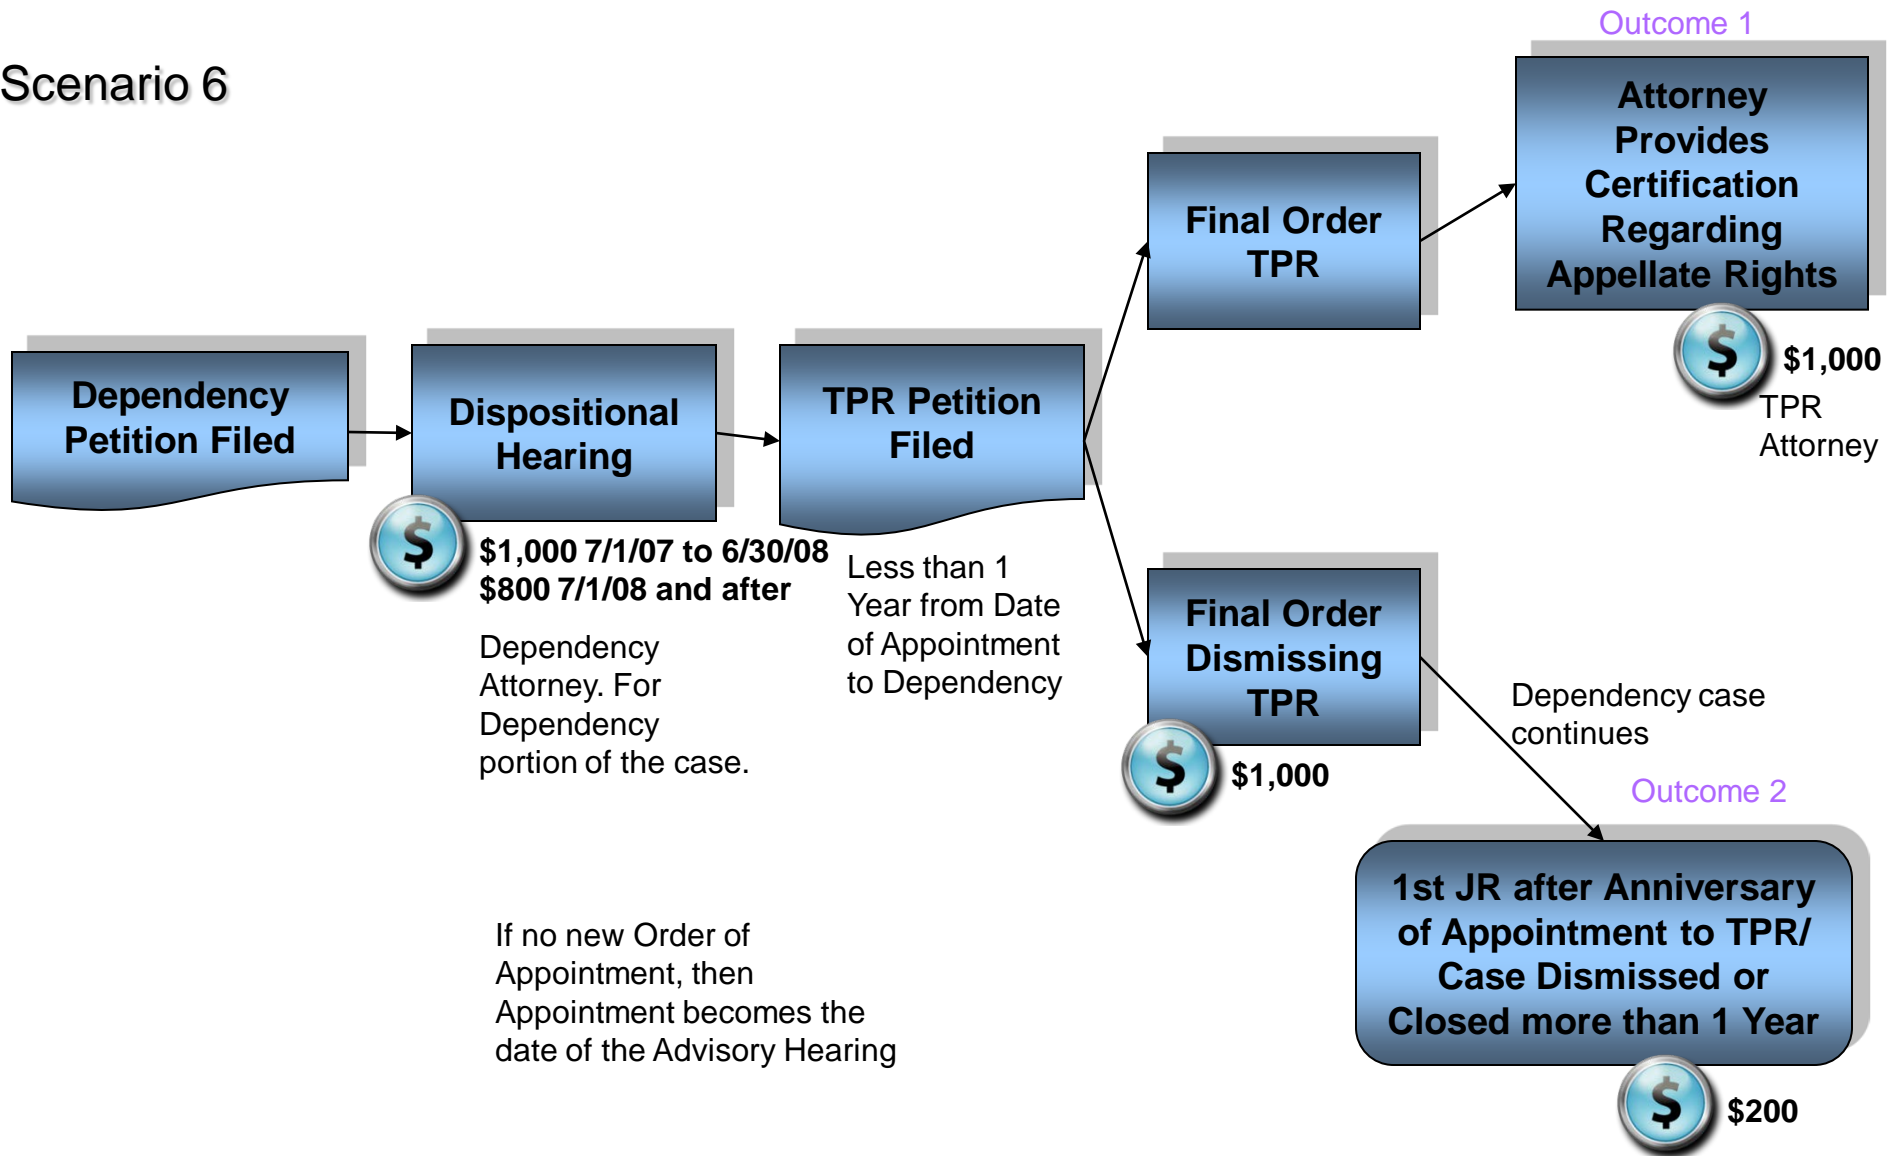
Scenario 6

Dependency Petition Filed

Dispositional Hearing

$

$1,000 7/1/07 to 6/30/08
$800 7/1/08 and after

Dependency Attorney. For Dependency portion of the case.

TPR Petition Filed

Less than 1 Year from Date of Appointment to Dependency

Final Order TPR

Outcome 1

Attorney Provides Certification Regarding Appellate Rights

$

$1,000
TPR Attorney

Final Order Dismissing TPR

$

$1,000

Dependency case continues

Outcome 2

1st JR after Anniversary of Appointment to TPR/ Case Dismissed or Closed more than 1 Year

$

$200

If no new Order of Appointment, then Appointment becomes the date of the Advisory Hearing